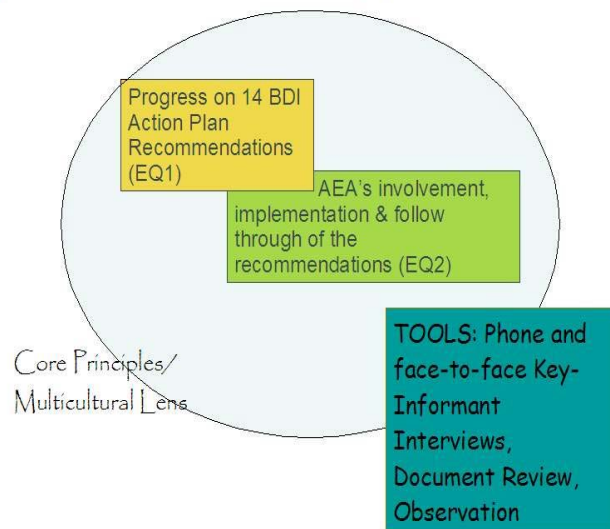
Progress on 14 BDI Action Plan Recommendations (EQ1)

AEA's involvement, implementation & follow through of the recommendations (EQ2)

Core Principles/ Multicultural Lens

TOOLS: Phone and face-to-face Key-Informant Interviews, Document Review, Observation